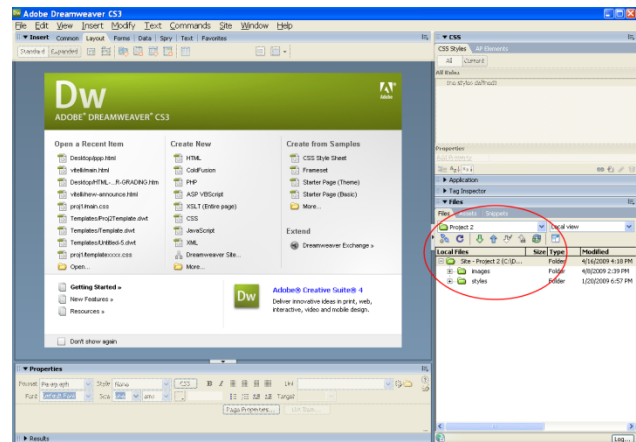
Adobe Dreamweaver CS3

File Edit View Insert Modify Text Commands Site Window Help

▼ Insert Common Layout Forms Data Spry Text Favorites

Standard Expanded

Dw
ADOBE® DREAMWEAVER® CS3

Adobe

Open a Recent Item
Desktop/app.html
vitelli/main.html
Desktop/HTML-...R-GRADING.htm
vitelli/new-announce.html
proj1/main.css
Templates/Proj2Template.dwt
Templates/Template.dwt
Templates/Untitled-5.dwt
proj1/template.html
Open...

Create New
HTML
ColdFusion
PHP
ASP VBScript
XSLT (Entire page)
CSS
JavaScript
XML
Dreamweaver Site...
More...

Create from Samples
CSS Style Sheet
Frameset
Starter Page (Theme)
Starter Page (Basic)
More...

Extend
Dreamweaver Exchange »

Getting Started »
New Features »
Resources »

Dw
Adobe® Creative Suite® 4
Deliver innovative ideas in print, web, interactive, video and mobile design.

Don't show again

▼ Properties
Format Paragraph Style None CSS B I Link
Font Default Font Size None
Page Properties... List Item...

▶ Results

▼ CSS
CSS Styles All Elements
All Current
All Rules
(no styles defined)

Properties

▶ Application
▶ Tag Inspector
▼ Files
Files Assets Snippets
Project 2 Local view

| Local Files | Size | Type | Modified |
|---|---|---|---|
| Site - Project 2 (C:\D... | | Folder | 4/16/2009 4:10 PM |
| images | | Folder | 4/8/2009 2:39 PM |
| styles | | Folder | 1/20/2009 6:57 PM |

Log...